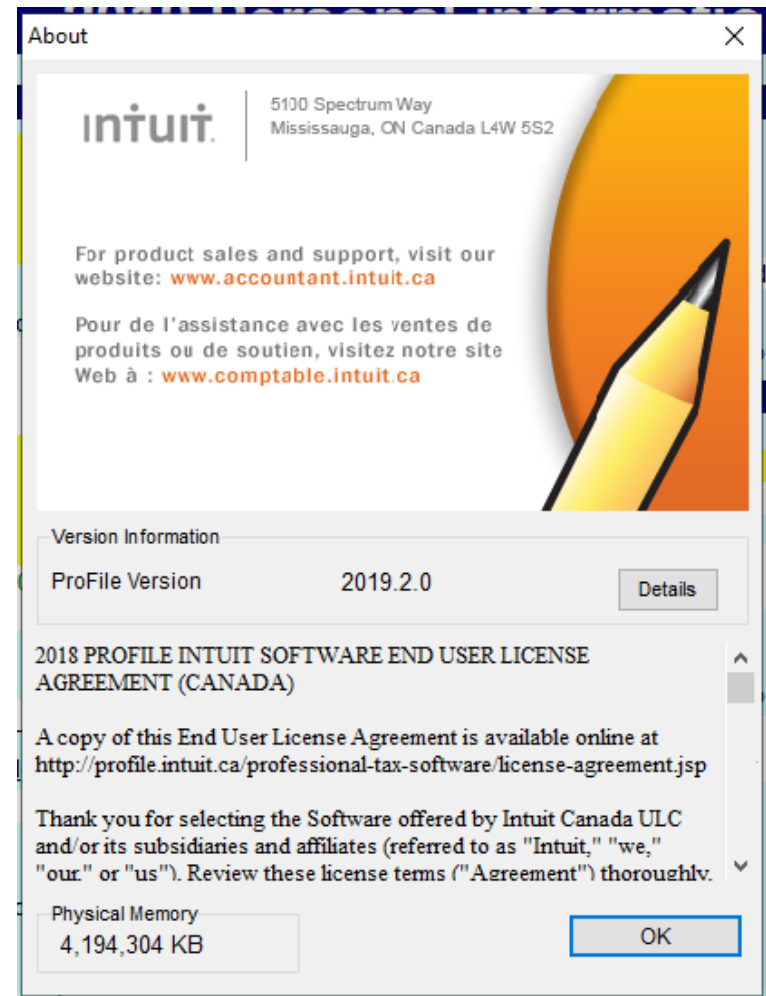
About

INTUIT.

5100 Spectrum Way
Mississauga, ON Canada L4W 5S2

For product sales and support, visit our website: www.accountant.intuit.ca

Pour de l'assistance avec les ventes de produits ou de soutien, visitez notre site Web à : www.comptable.intuit.ca

Version Information

ProFile Version 2019.2.0

Details

2018 PROFILE INTUIT SOFTWARE END USER LICENSE AGREEMENT (CANADA)

A copy of this End User License Agreement is available online at http://profile.intuit.ca/professional-tax-software/license-agreement.jsp

Thank you for selecting the Software offered by Intuit Canada ULC and/or its subsidiaries and affiliates (referred to as "Intuit," "we," "our," or "us"). Review these license terms ("Agreement") thoroughly.

Physical Memory
4,194,304 KB

OK